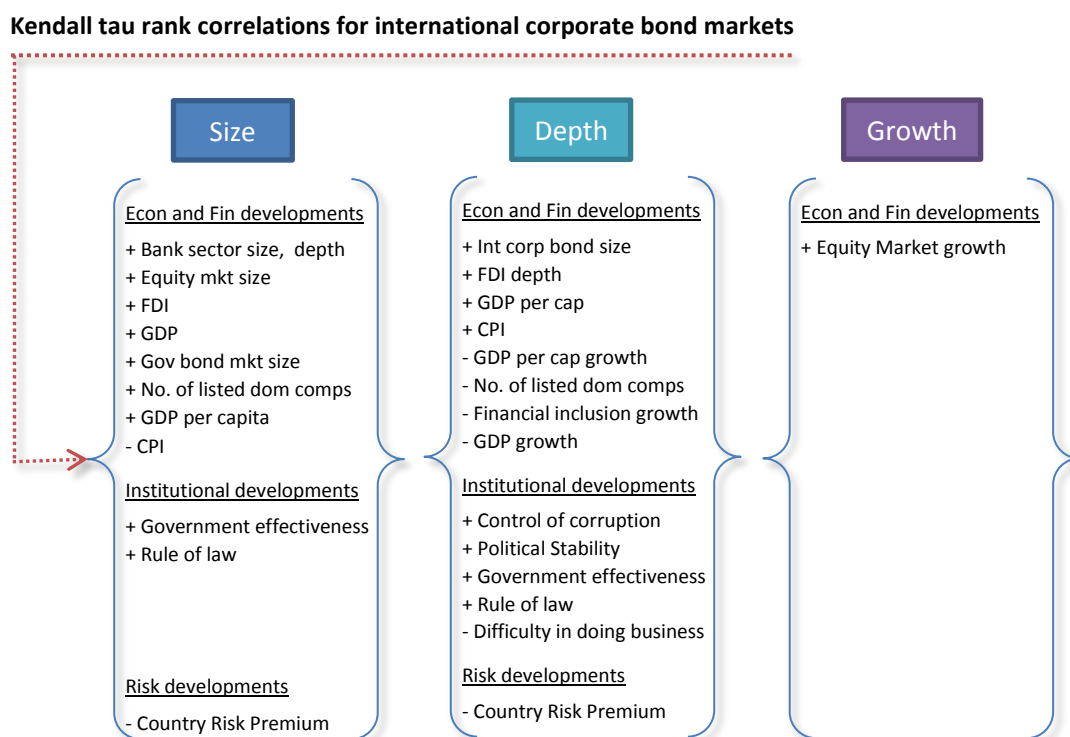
Kendall tau rank correlations for international corporate bond markets

Size

Econ and Fin developments
+ Bank sector size, depth
+ Equity mkt size
+ FDI
+ GDP
+ Gov bond mkt size
+ No. of listed dom comps
+ GDP per capita
- CPI

Institutional developments
+ Government effectiveness
+ Rule of law

Risk developments
- Country Risk Premium

Depth

Econ and Fin developments
+ Int corp bond size
+ FDI depth
+ GDP per cap
+ CPI
- GDP per cap growth
- No. of listed dom comps
- Financial inclusion growth
- GDP growth

Institutional developments
+ Control of corruption
+ Political Stability
+ Government effectiveness
+ Rule of law
- Difficulty in doing business

Risk developments
- Country Risk Premium

Growth

Econ and Fin developments
+ Equity Market growth